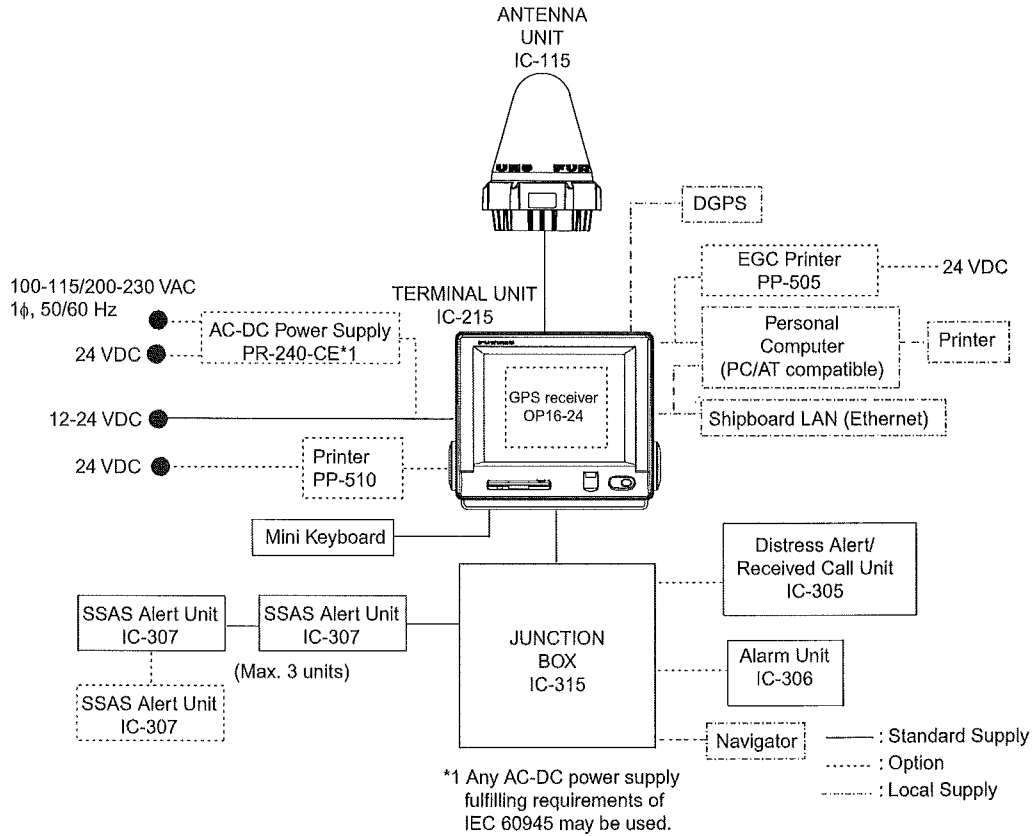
ANTENNA UNIT IC-115

DGPS

EGC Printer PP-505

24 VDC

100-115/200-230 VAC
$1\phi$, 50/60 Hz

TERMINAL UNIT IC-215

AC-DC Power Supply PR-240-CE*1

24 VDC

Personal Computer (PC/AT compatible)

Printer

GPS receiver OP16-24

12-24 VDC

Shipboard LAN (Ethernet)

24 VDC

Printer PP-510

Mini Keyboard

Distress Alert/ Received Call Unit IC-305

SSAS Alert Unit IC-307

SSAS Alert Unit IC-307

JUNCTION BOX IC-315

(Max. 3 units)

Alarm Unit IC-306

SSAS Alert Unit IC-307

Navigator

: Standard Supply
: Option
: Local Supply

*1 Any AC-DC power supply fulfilling requirements of IEC 60945 may be used.